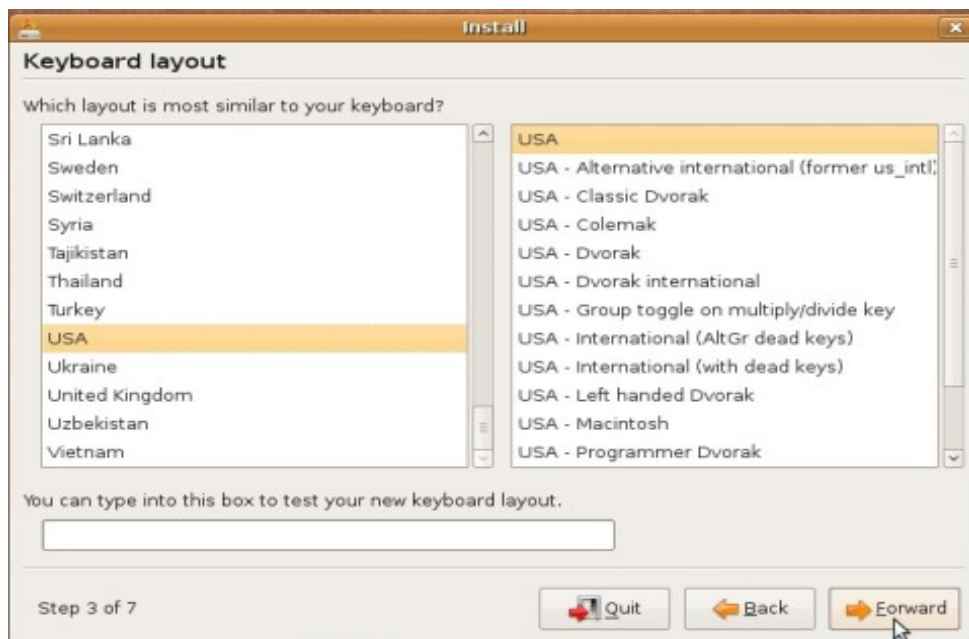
Install

Keyboard layout

Which layout is most similar to your keyboard?

Sri Lanka
Sweden
Switzerland
Syria
Tajikistan
Thailand
Turkey
USA
Ukraine
United Kingdom
Uzbekistan
Vietnam

USA
USA - Alternative international (former us_intl)
USA - Classic Dvorak
USA - Colemak
USA - Dvorak
USA - Dvorak international
USA - Group toggle on multiply/divide key
USA - International (AltGr dead keys)
USA - International (with dead keys)
USA - Left handed Dvorak
USA - Macintosh
USA - Programmer Dvorak

You can type into this box to test your new keyboard layout.

Step 3 of 7

Quit
Back
Forward